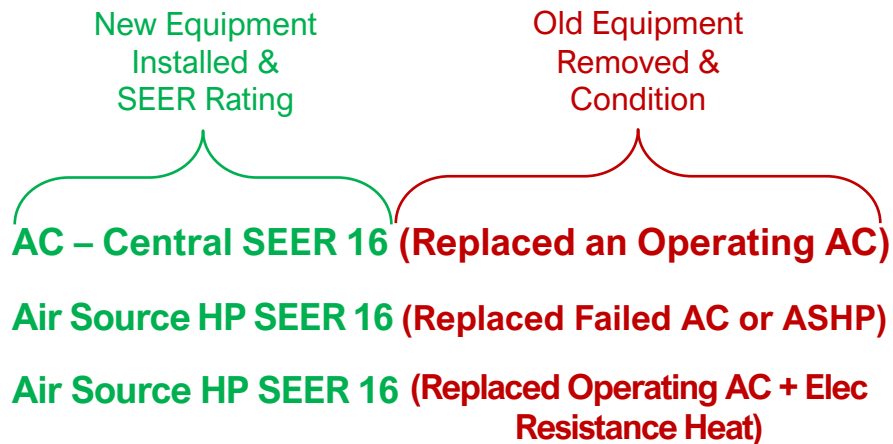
New Equipment Installed & SEER Rating

Old Equipment Removed & Condition

AC – Central SEER 16 (Replaced an Operating AC)

Air Source HP SEER 16 (Replaced Failed AC or ASHP)

Air Source HP SEER 16 (Replaced Operating AC + Elec Resistance Heat)